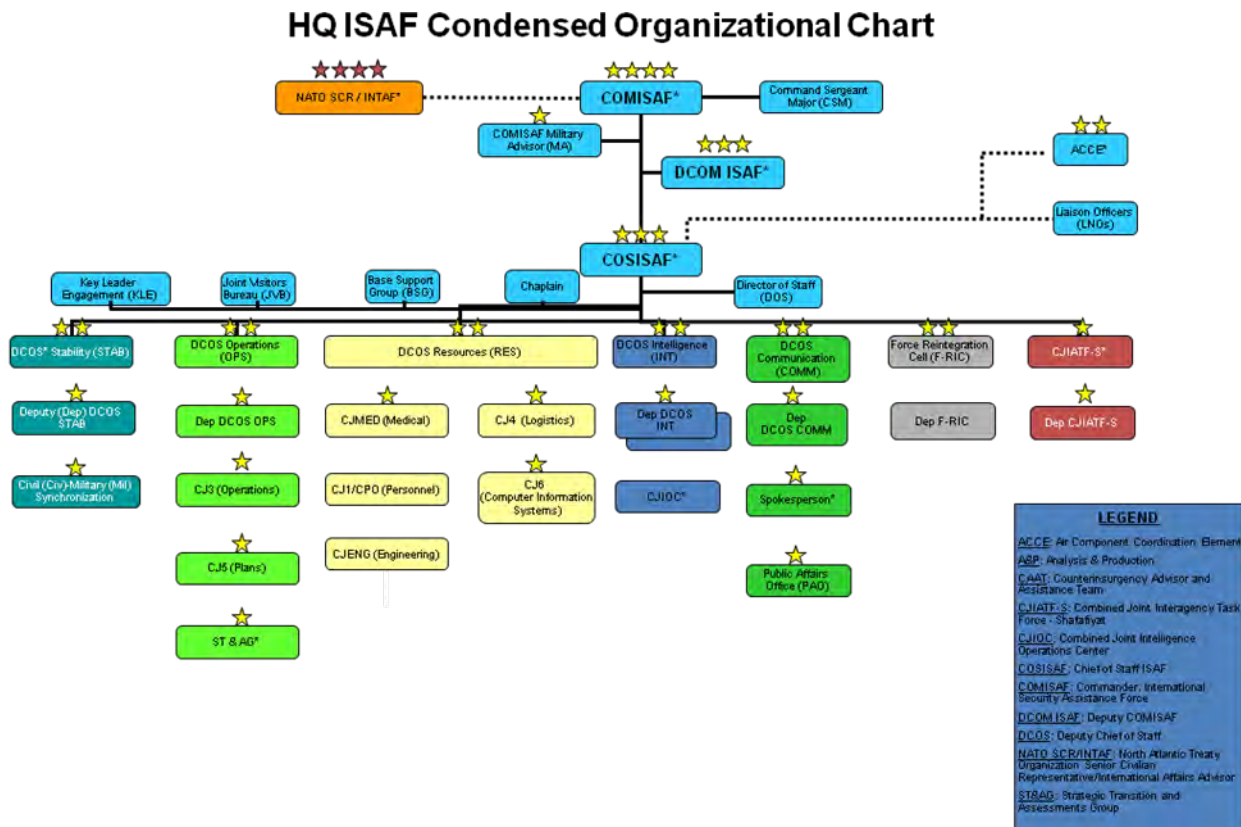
HQ ISAF Condensed Organizational Chart

NATO SCR / INTAF*

COMISAF*

Command Sergeant Major (CSM)

COMISAF Military Advisor (MA)

DCOM ISAF*

ACCE*

Liaison Officers (LNOs)

COSISAF*

Key Leader Engagement (KLE)

Joint Visitors Bureau (JVB)

Base Support Group (BSG)

Chaplain

Director of Staff (DOS)

DCOS* Stability (STAB)

Deputy (Dep) DCOS STAB

Civil (Civ)-Military (Mil) Synchronization

DCOS Operations (OPS)

Dep DCOS OPS

CJ3 (Operations)

CJ5 (Plans)

ST & AG*

DCOS Resources (RES)

CJMED (Medical)

CJ1/CPO (Personnel)

CJENG (Engineering)

CJ4 (Logistics)

CJ6 (Computer Information Systems)

DCOS Intelligence (INT)

Dep DCOS INT

CJIOC*

DCOS Communication (COMM)

Dep DCOS COMM

Spokesperson*

Public Affairs Office (PAO)

Force Reintegration Cell (F-RIC)

Dep F-RIC

CJIATF-S*

Dep CJIATF-S

LEGEND

ACCE: Air Component Coordination Element

A&P: Analysis & Production

CAAT: Counterinsurgency Advisor and Assistance Team

CJIATF-S: Combined Joint Interagency Task Force - Shafafiyat

CJIOC: Combined Joint Intelligence Operations Center

COSISAF: Chief of Staff ISAF

COMISAF: Commander, International Security Assistance Force

DCOM ISAF: Deputy COMISAF

DCOS: Deputy Chief of Staff

NATO SCR/INTAF: North Atlantic Treaty Organization Senior Civilian Representative/International Affairs Advisor

STRAG: Strategic Transition and Assessments Group